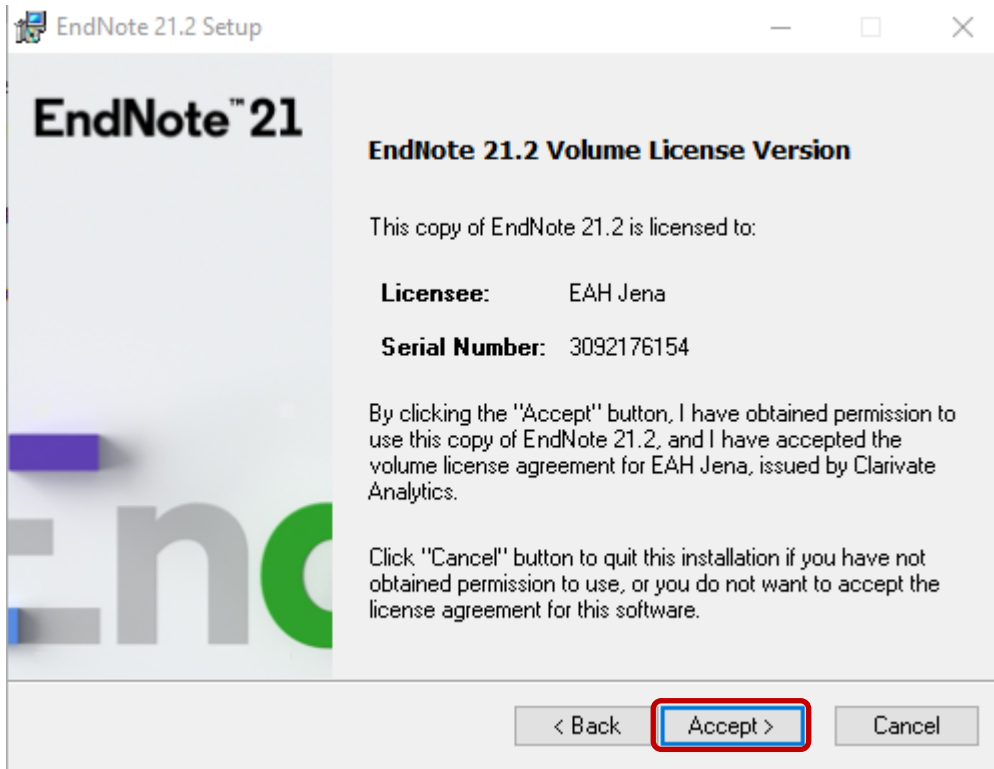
EndNote 21.2 Setup

EndNote™ 21

End

EndNote 21.2 Volume License Version

This copy of EndNote 21.2 is licensed to:

Licensee: EAH Jena

Serial Number: 3092176154

By clicking the "Accept" button, I have obtained permission to use this copy of EndNote 21.2, and I have accepted the volume license agreement for EAH Jena, issued by Clarivate Analytics.

Click "Cancel" button to quit this installation if you have not obtained permission to use, or you do not want to accept the license agreement for this software.

< Back
Accept >
Cancel